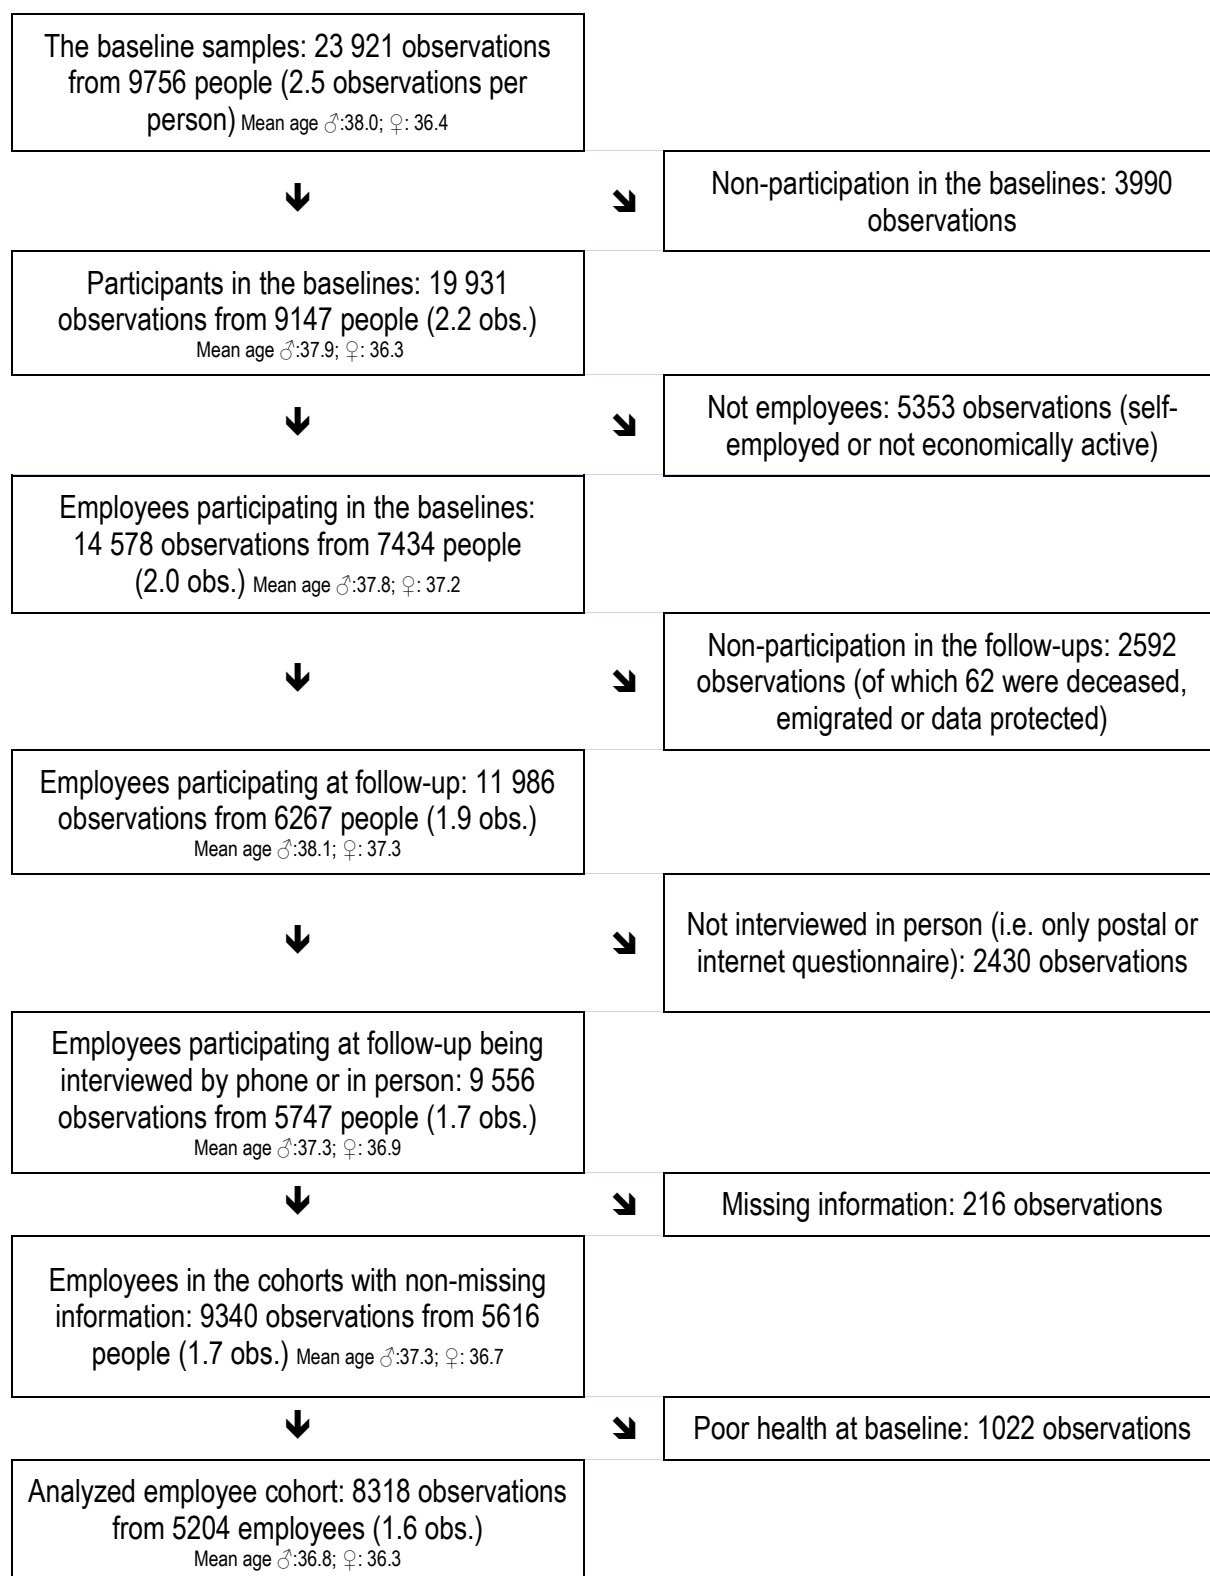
The baseline samples: 23 921 observations from 9756 people (2.5 observations per person) Mean age ♂:38.0; ♀: 36.4

Non-participation in the baselines: 3990 observations

Participants in the baselines: 19 931 observations from 9147 people (2.2 obs.) Mean age ♂:37.9; ♀: 36.3

Not employees: 5353 observations (self-employed or not economically active)

Employees participating in the baselines: 14 578 observations from 7434 people (2.0 obs.) Mean age ♂:37.8; ♀: 37.2

Non-participation in the follow-ups: 2592 observations (of which 62 were deceased, emigrated or data protected)

Employees participating at follow-up: 11 986 observations from 6267 people (1.9 obs.) Mean age ♂:38.1; ♀: 37.3

Not interviewed in person (i.e. only postal or internet questionnaire): 2430 observations

Employees participating at follow-up being interviewed by phone or in person: 9 556 observations from 5747 people (1.7 obs.) Mean age ♂:37.3; ♀: 36.9

Missing information: 216 observations

Employees in the cohorts with non-missing information: 9340 observations from 5616 people (1.7 obs.) Mean age ♂:37.3; ♀: 36.7

Poor health at baseline: 1022 observations

Analyzed employee cohort: 8318 observations from 5204 employees (1.6 obs.) Mean age ♂:36.8; ♀: 36.3